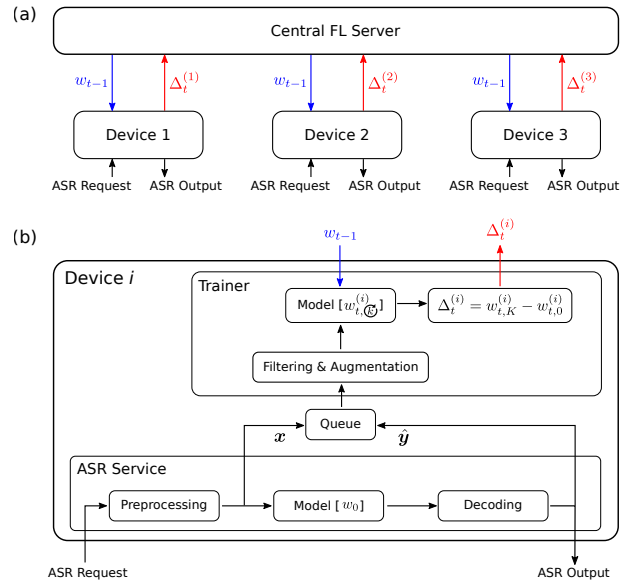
(a)

Central FL Server

$w_{t-1}$

$\Delta_t^{(1)}$

$w_{t-1}$

$\Delta_t^{(2)}$

$w_{t-1}$

$\Delta_t^{(3)}$

Device 1

Device 2

Device 3

ASR Request

ASR Output

ASR Request

ASR Output

ASR Request

ASR Output

(b)

$w_{t-1}$

$\Delta_t^{(i)}$

Device $i$

Trainer

Model [$w_{t,k}^{(i)}$]

$\Delta_t^{(i)} = w_{t,K}^{(i)} - w_{t,0}^{(i)}$

Filtering & Augmentation

Queue

$\boldsymbol{x}$

$\hat{\boldsymbol{y}}$

ASR Service

Preprocessing

Model [ $w_0$]

Decoding

ASR Request

ASR Output